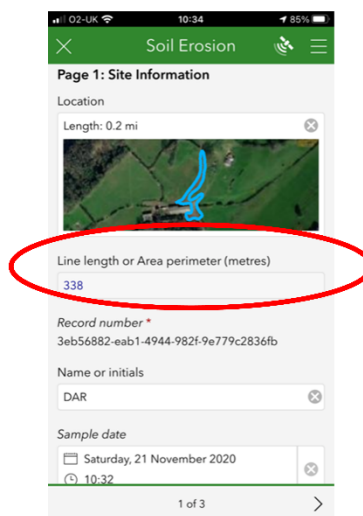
O2-UK 10:34 85%

Soil Erosion

Page 1: Site Information

Location

Length: 0.2 mi

Line length or Area perimeter (metres)

338

Record number *

3eb56882-eab1-4944-982f-9e779c2836fb

Name or initials

DAR

Sample date

Saturday, 21 November 2020

10:32

1 of 3